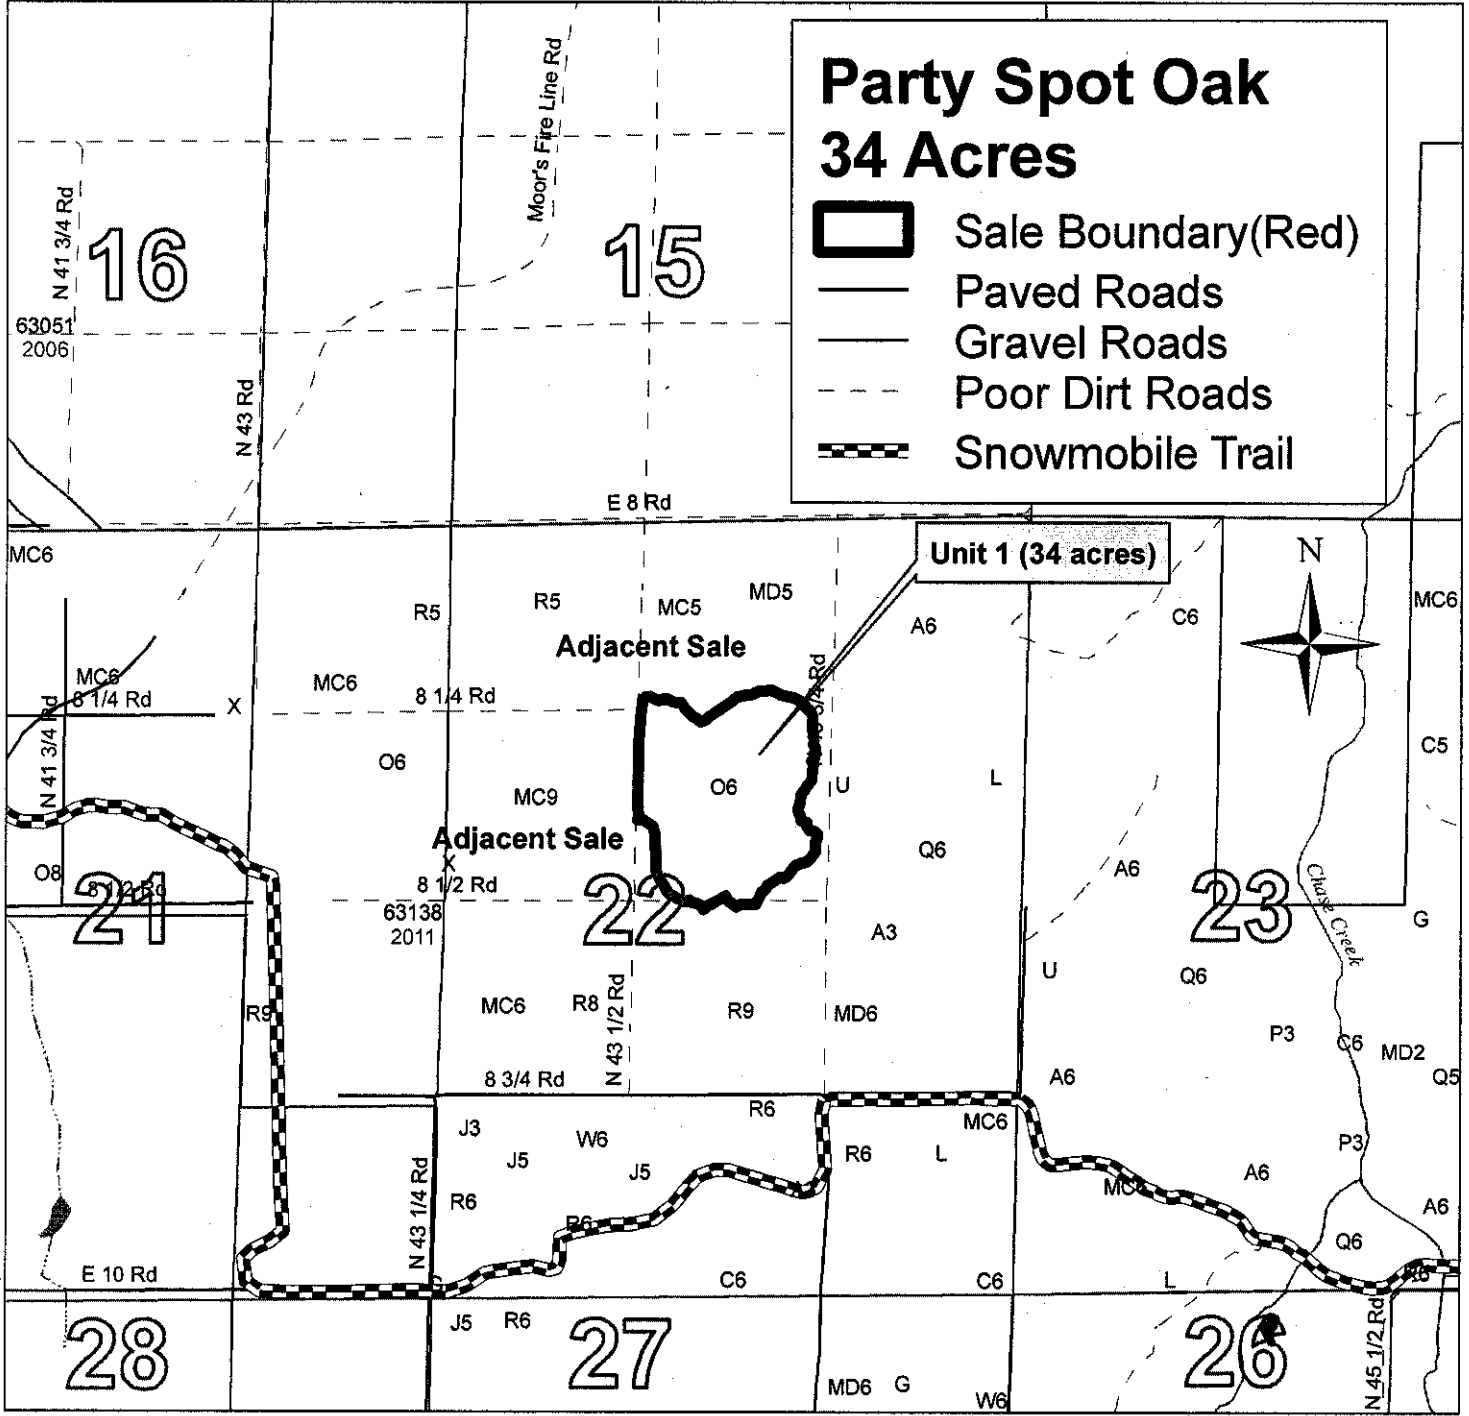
Party Spot Oak
34 Acres

Sale Boundary(Red)
Paved Roads
Gravel Roads
Poor Dirt Roads
Snowmobile Trail

Moor's Fire Line Rd

N 41 3/4 Rd

16

15

63051
2006

N 43 Rd

E 8 Rd

Unit 1 (34 acres)

N

MC6

R5

R5

MC5

MD5

A6

C6

MC6

Adjacent Sale

MC6
8 1/4 Rd

X

MC6

8 1/4 Rd

N 43 3/4 Rd

N 41 3/4 Rd

O6

O6

U

L

C5

MC9

Adjacent Sale

Q6

A6

O8

X

8 1/2 Rd

8 1/2 Rd

21

22

23

Chase Creek

G

63138
2011

A3

U

Q6

R9

MC6

R8

N 43 1/2 Rd

R9

MD6

P3

C6

MD2

Q5

8 3/4 Rd

A6

R6

J3

W6

MC6

J5

J5

R6

L

P3

A6

N 43 1/4 Rd

R6

R6

MC6

A6

Q6

E 10 Rd

S

C6

C6

L

R6

28

J5

R6

27

26

N 45 1/2 Rd

MD6

G

W6